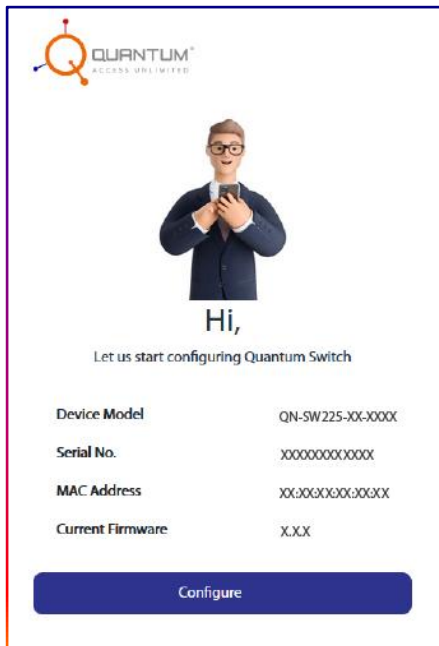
QUANTUM®
ACCESS UNLIMITED

Hi,

Let us start configuring Quantum Switch

| Device Model | QN-SW225-XX-XXXX |
|---|---|
| Serial No. | XXXXXXXXXXXX |
| MAC Address | XX:XX:XX:XX:XX:XX |
| Current Firmware | X.X.X |

Configure